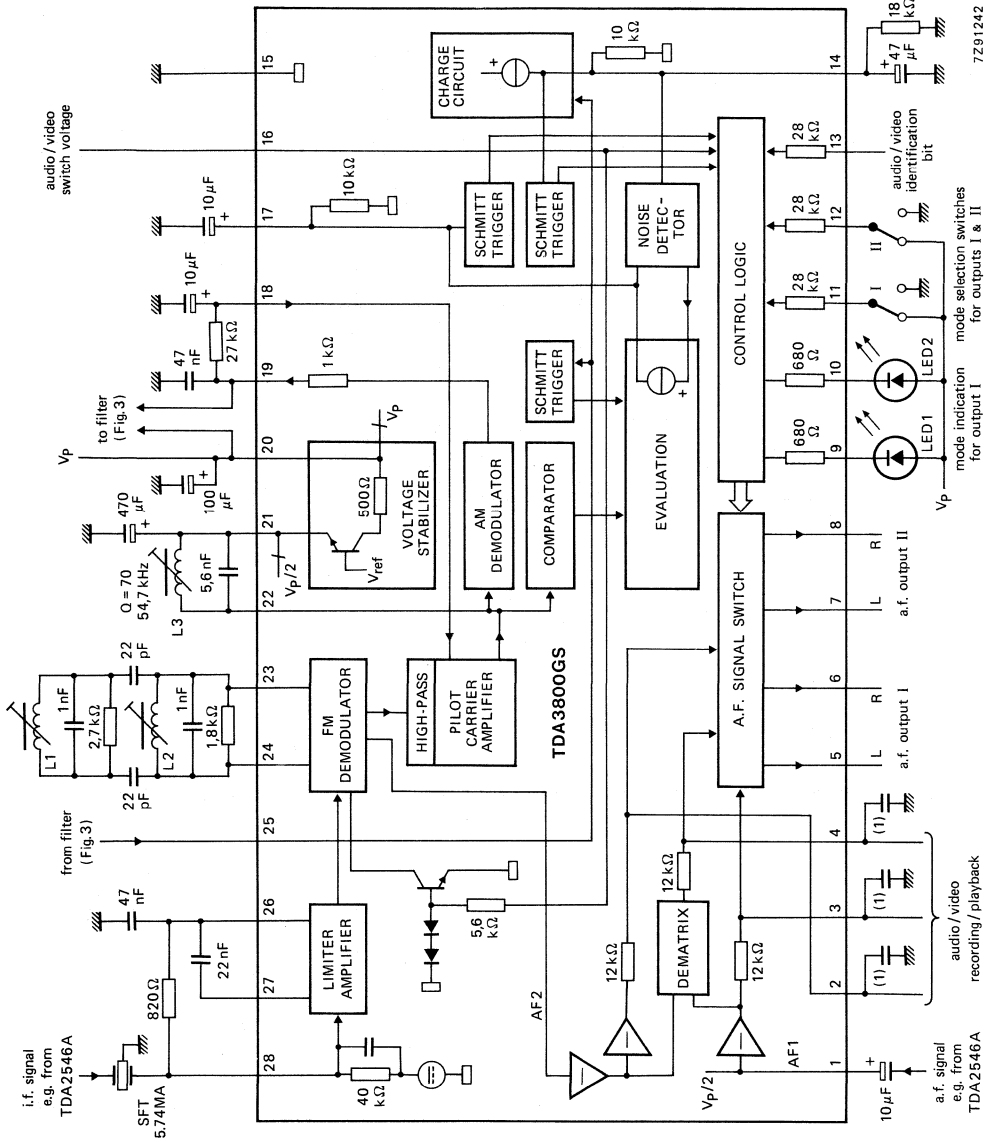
audio / video switch voltage

10 μF

10 kΩ

10 μF

47 nF

27 kΩ

1 kΩ

to filter (Fig.3)

$V_P$

100 μF

470 μF

Q = 70

54,7 kHz

L3

5,6 nF

$V_P/2$

$V_{ref}$

500Ω

$V_P$

VOLTAGE STABILIZER

AM DEMODULATOR

COMPARATOR

SCHMITT TRIGGER

SCHMITT TRIGGER

SCHMITT TRIGGER

NOISE DETECTOR

EVALUATION

CHARGE CIRCUIT

CONTROL LOGIC

10 kΩ

15

16

17

18

19

20

21

22

23

24

25

26

27

28

14

13

12

11

10

9

8

7

6

5

4

3

2

1

18 kΩ

47 μF

7Z91242

28 kΩ

28 kΩ

28 kΩ

680 Ω

680 Ω

audio / video identification bit

I

II

mode selection switches for outputs I & II

LED2

LED1

mode indication for output I

$V_P$

A.F. SIGNAL SWITCH

R

L

R

L

a.f. output II

a.f. output I

TDA3800GS

22 pF

1 nF

1 nF

2,7 kΩ

1,8 kΩ

22 pF

L1

L2

FM DEMODULATOR

HIGH-PASS

PILOT CARRIER AMPLIFIER

from filter (Fig. 3)

47 nF

22 nF

820Ω

LIMITER AMPLIFIER

5,6 kΩ

AF2

12 kΩ

12 kΩ

DEMATRIX

12 kΩ

(1)

(1)

(1)

audio / video recording / playback

i.f. signal e.g. from TDA2546A

SFT 5,74MA

40 kΩ

$V_P/2$

AF1

10 μF

a.f. signal e.g. from TDA2546A